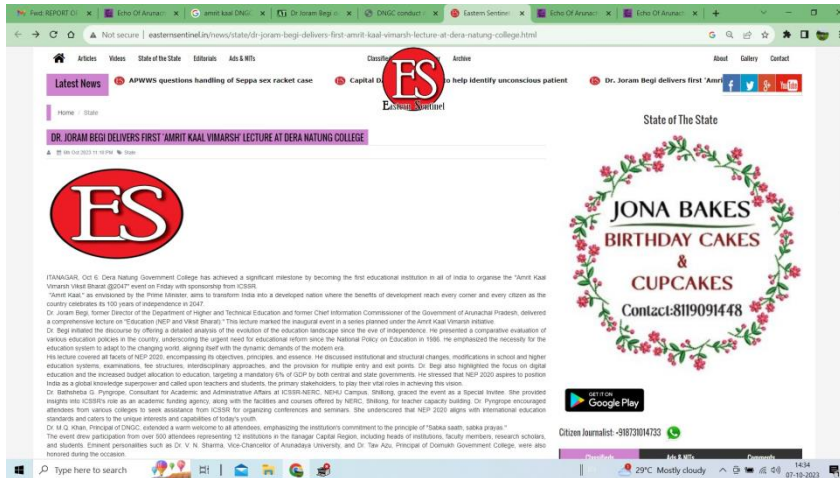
Fwd: REPORT Of | Echo Of Arunach | amrit kaal DNGC | Dr Joram Begi d | DNGC conduct | Eastern Sentinel | Echo Of Arunach | Echo Of Arunach

Not secure | easternsentinel.in/news/state/dr-joram-begi-delivers-first-amrit-kaal-vimarsh-lecture-at-dera-natung-college.html

Articles Videos State of the State Editorials Ads & NITs Classifieds Archive About Gallery Contact

Latest News APWWS questions handling of Seppa sex racket case Capital D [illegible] to help identify unconscious patient Dr. Joram Begi delivers first 'Amrit

ES Eastern Sentinel

Home / State

DR. JORAM BEGI DELIVERS FIRST 'AMRIT KAAL VIMARSH' LECTURE AT DERA NATUNG COLLEGE

9th Oct 2023 11:16 PM State

ES

ITANAGAR, Oct 6: Dera Natung Government College has achieved a significant milestone by becoming the first educational institution in all of India to organise the "Amrit Kaal Vimarsh Viksit Bharat @2047" event on Friday with sponsorship from ICSSR.

"Amrit Kaal," as envisioned by the Prime Minister, aims to transform India into a developed nation where the benefits of development reach every corner and every citizen as the country celebrates its 100 years of independence in 2047.

Dr. Joram Begi, former Director of the Department of Higher and Technical Education and former Chief Information Commissioner of the Government of Arunachal Pradesh, delivered a comprehensive lecture on "Education (NEP and Viksit Bharat)." This lecture marked the inaugural event in a series planned under the Amrit Kaal Vimarsh initiative.

Dr. Begi initiated the discourse by offering a detailed analysis of the evolution of the education landscape since the eve of independence. He presented a comparative evaluation of various education policies in the country, underscoring the urgent need for educational reform since the National Policy on Education in 1986. He emphasized the necessity for the education system to adapt to the changing world, aligning itself with the dynamic demands of the modern era.

His lecture covered all facets of NEP 2020, encompassing its objectives, principles, and essence. He discussed institutional and structural changes, modifications in school and higher education systems, examinations, fee structures, interdisciplinary approaches, and the provision for multiple entry and exit points. Dr. Begi also highlighted the focus on digital education and the increased budget allocation to education, targeting a mandatory 6% of GDP by both central and state governments. He stressed that NEP 2020 aspires to position India as a global knowledge superpower and called upon teachers and students, the primary stakeholders, to play their vital roles in achieving this vision.

Dr. Bathsheba G. Pyngrope, Consultant for Academic and Administrative Affairs at ICSSR-NERC, NEHU Campus, Shillong, graced the event as a Special Invitee. She provided insights into ICSSR's role as an academic funding agency, along with the facilities and courses offered by NERC, Shillong, for teacher capacity building. Dr. Pyngrope encouraged attendees from various colleges to seek assistance from ICSSR for organizing conferences and seminars. She underscored that NEP 2020 aligns with international education standards and caters to the unique interests and capabilities of today's youth.

Dr. M.Q. Khan, Principal of DNGC, extended a warm welcome to all attendees, emphasizing the institution's commitment to the principle of "Sabka saath, sabka prayas."

The event drew participation from over 500 attendees representing 12 institutions in the Itanagar Capital Region, including heads of institutions, faculty members, research scholars, and students. Eminent personalities such as Dr. V. N. Sharma, Vice-Chancellor of Arunodaya University, and Dr. Taw Azu, Principal of Doimukh Government College, were also honored during the occasion.

State of The State

JONA BAKES
BIRTHDAY CAKES
&
CUPCAKES
Contact:8119091448

GET IT ON Google Play

Citizen Journalist: +918731014733

Classifieds Ads & NITs Comments

Type here to search 29°C Mostly cloudy 14:34 07-10-2023